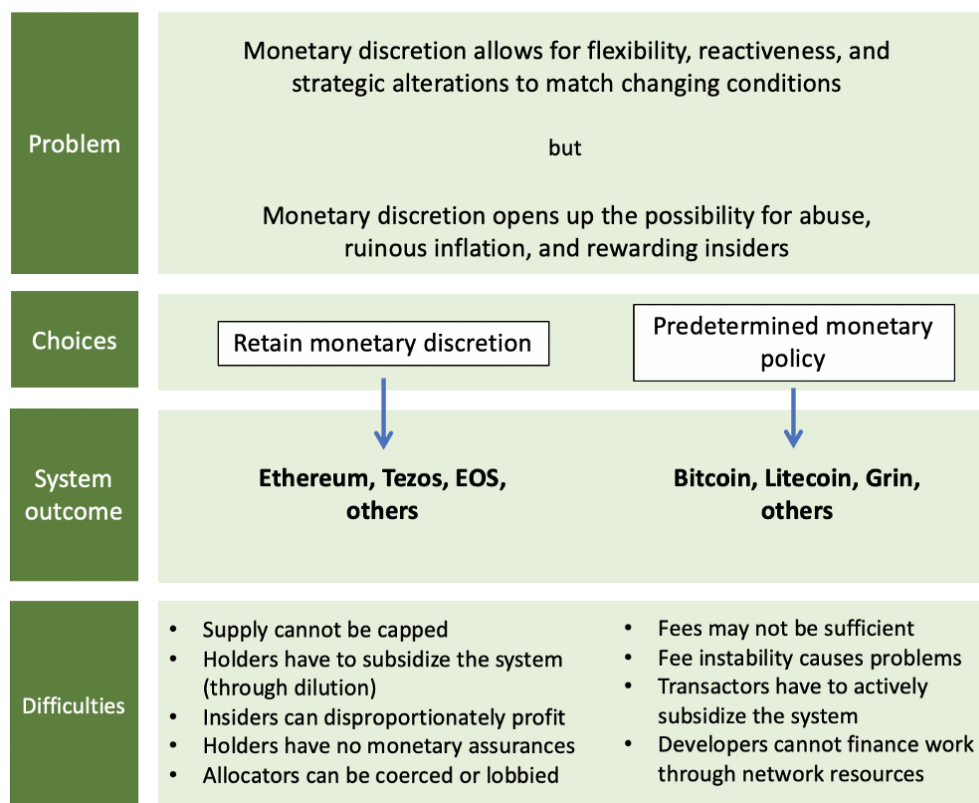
Problem

Monetary discretion allows for flexibility, reactiveness, and strategic alterations to match changing conditions

but

Monetary discretion opens up the possibility for abuse, ruinous inflation, and rewarding insiders

Choices

Retain monetary discretion

Predetermined monetary policy

System outcome

**Ethereum, Tezos, EOS, others**

**Bitcoin, Litecoin, Grin, others**

Difficulties

- Supply cannot be capped
- Holders have to subsidize the system (through dilution)
- Insiders can disproportionately profit
- Holders have no monetary assurances
- Allocators can be coerced or lobbied

- Fees may not be sufficient
- Fee instability causes problems
- Transactors have to actively subsidize the system
- Developers cannot finance work through network resources